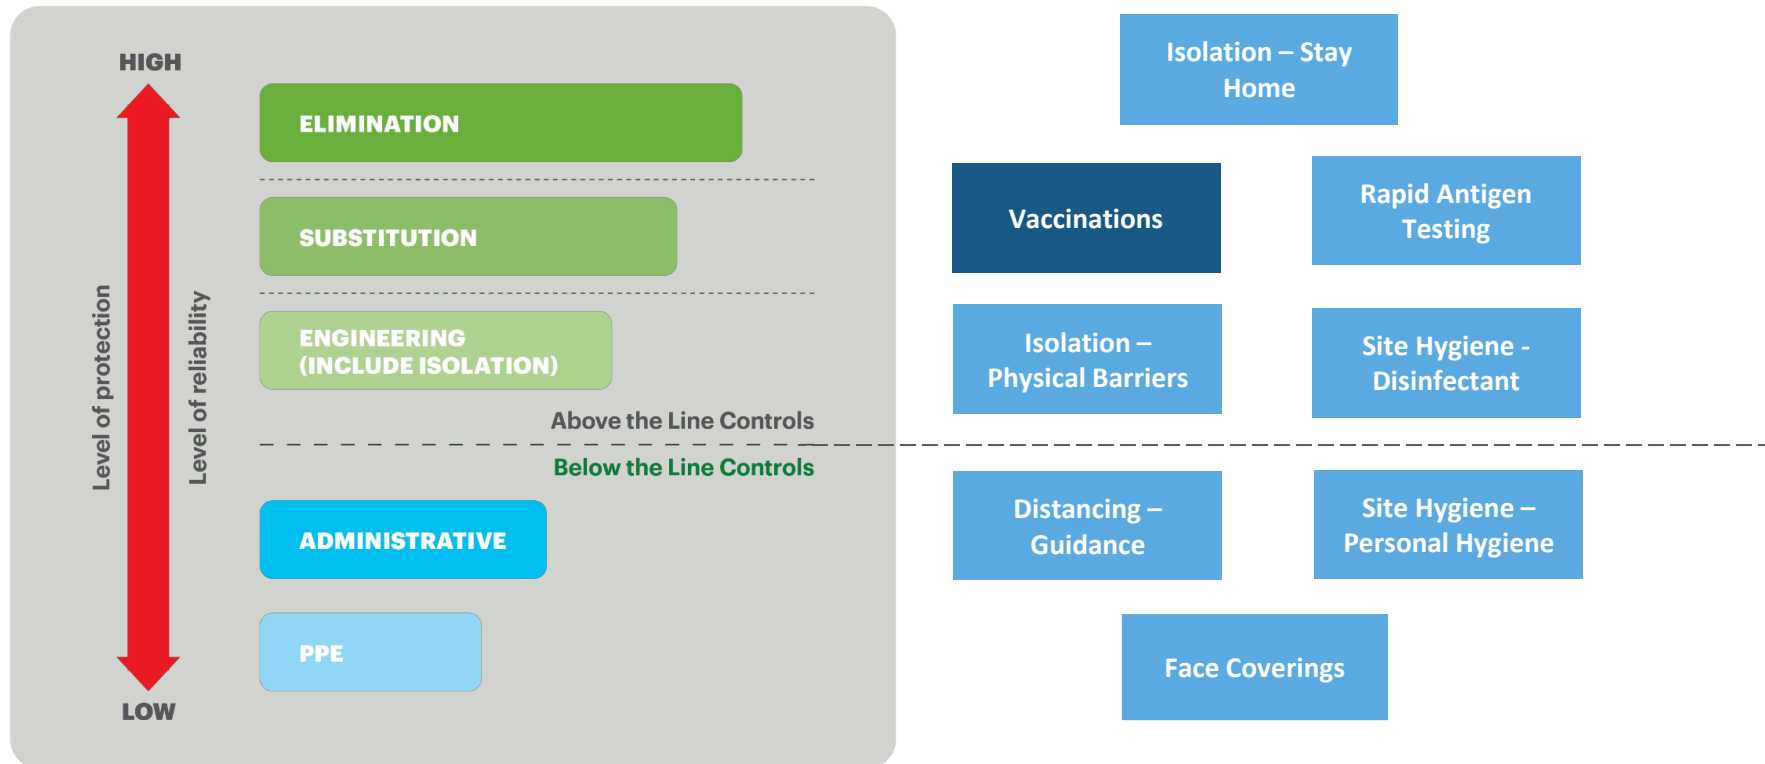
HIGH

Level of protection

Level of reliability

ELIMINATION

SUBSTITUTION

ENGINEERING (INCLUDE ISOLATION)

Above the Line Controls

Below the Line Controls

ADMINISTRATIVE

PPE

LOW

Isolation – Stay Home

Vaccinations

Rapid Antigen Testing

Isolation – Physical Barriers

Site Hygiene - Disinfectant

Distancing – Guidance

Site Hygiene – Personal Hygiene

Face Coverings